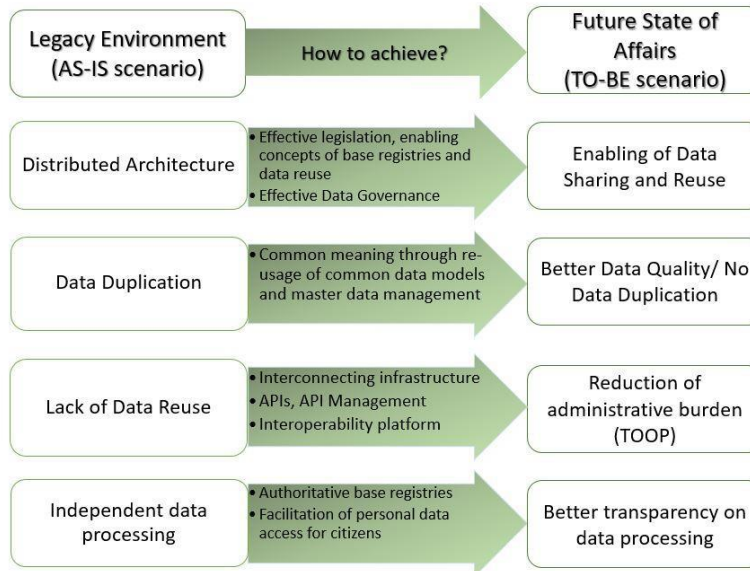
Legacy Environment (AS-IS scenario)

How to achieve?

Future State of Affairs (TO-BE scenario)

Distributed Architecture

• Effective legislation, enabling concepts of base registries and data reuse
• Effective Data Governance

Enabling of Data Sharing and Reuse

Data Duplication

• Common meaning through reusage of common data models and master data management

Better Data Quality/ No Data Duplication

Lack of Data Reuse

• Interconnecting infrastructure
• APIs, API Management
• Interoperability platform

Reduction of administrative burden (TOOP)

Independent data processing

• Authoritative base registries
• Facilitation of personal data access for citizens

Better transparency on data processing